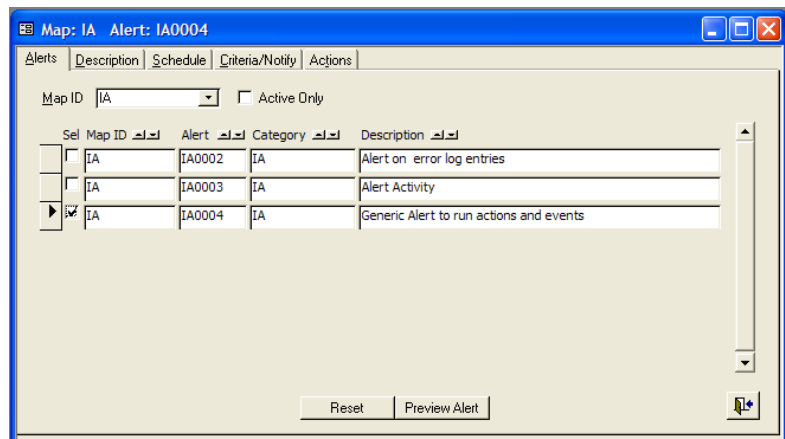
Map: IA Alert: IA0004

Alerts | Description | Schedule | Criteria/Notify | Actions

Map ID IA Active Only

| Sel | Map ID | Alert | Category | Description |
|---|---|---|---|---|
| | IA | IA0002 | IA | Alert on error log entries |
| | IA | IA0003 | IA | Alert Activity |
| | IA | IA0004 | IA | Generic Alert to run actions and events |

Reset Preview Alert